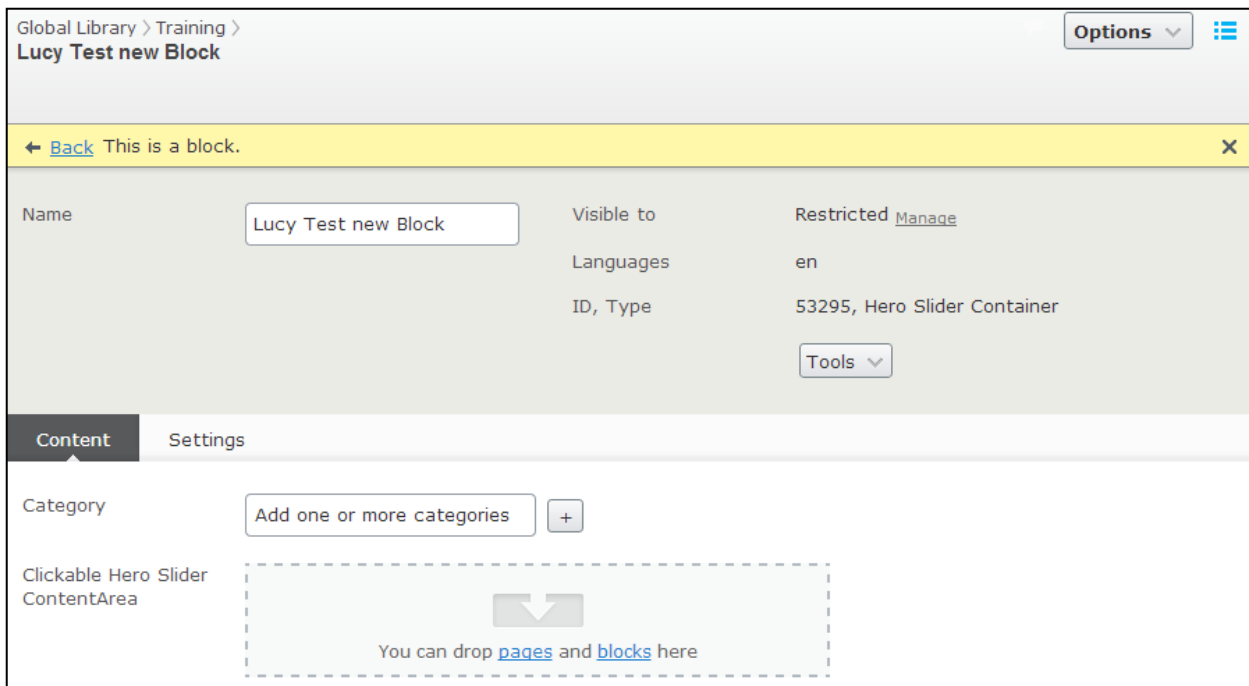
Global Library > Training >
Lucy Test new Block

Options

← Back This is a block.

×

Name

Lucy Test new Block

Visible to

Restricted Manage

Languages

en

ID, Type

53295, Hero Slider Container

Tools

Content

Settings

Category

Add one or more categories

+

Clickable Hero Slider ContentArea

You can drop pages and blocks here